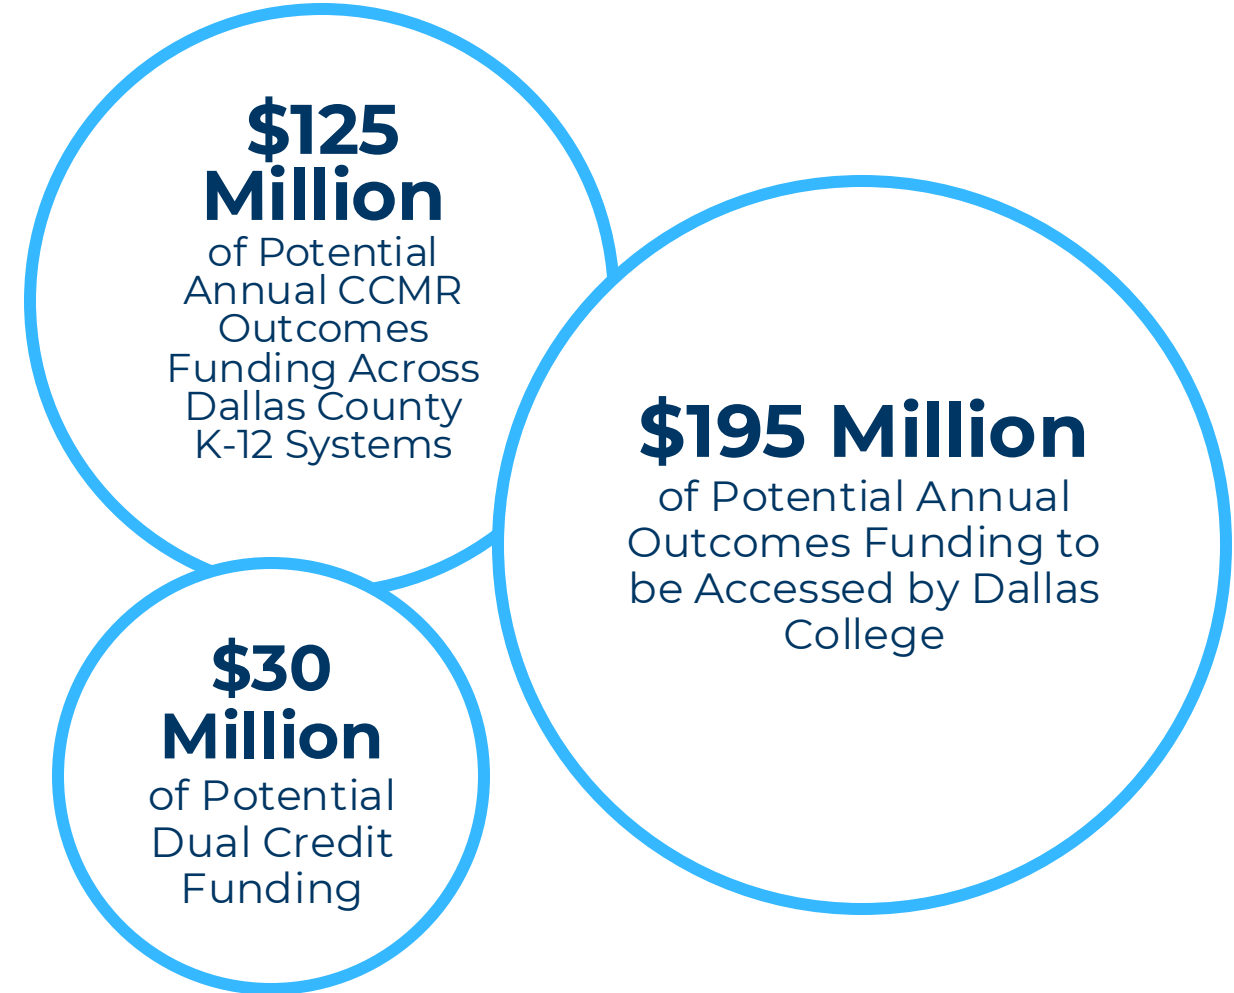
$125 Million
of Potential Annual CCMR Outcomes Funding Across Dallas County K-12 Systems

$195 Million
of Potential Annual Outcomes Funding to be Accessed by Dallas College

$30 Million
of Potential Dual Credit Funding